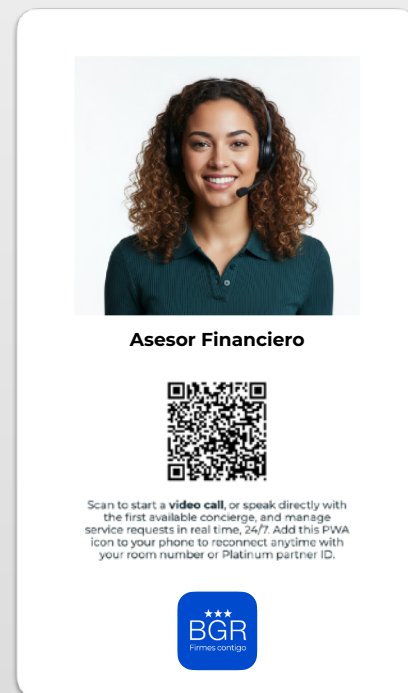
Asesor Financiero

Scan to start a **video call**, or speak directly with the first available concierge, and manage service requests in real time, 24/7. Add this PWA icon to your phone to reconnect anytime with your room number or Platinum partner ID.

★★★
BGR
Firmes contigo